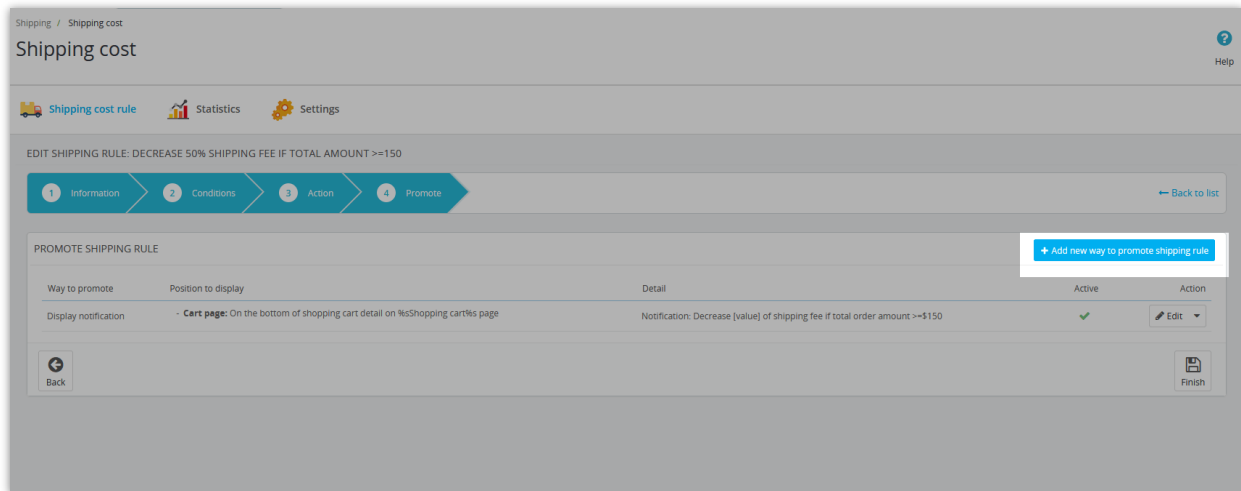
Shipping / Shipping cost

Shipping cost

Help

Shipping cost rule  Statistics  Settings

EDIT SHIPPING RULE: DECREASE 50% SHIPPING FEE IF TOTAL AMOUNT >=150

1 Information  2 Conditions  3 Action  4 Promote

← Back to list

PROMOTE SHIPPING RULE

+ Add new way to promote shipping rule

| Way to promote | Position to display | Detail | Active | Action |
|---|---|---|---|---|
| Display notification | - **Cart page:** On the bottom of shopping cart detail on %sShopping cart%s page | Notification: Decrease [value] of shipping fee if total order amount >=$150 | ✔ | Edit |

Back

Finish